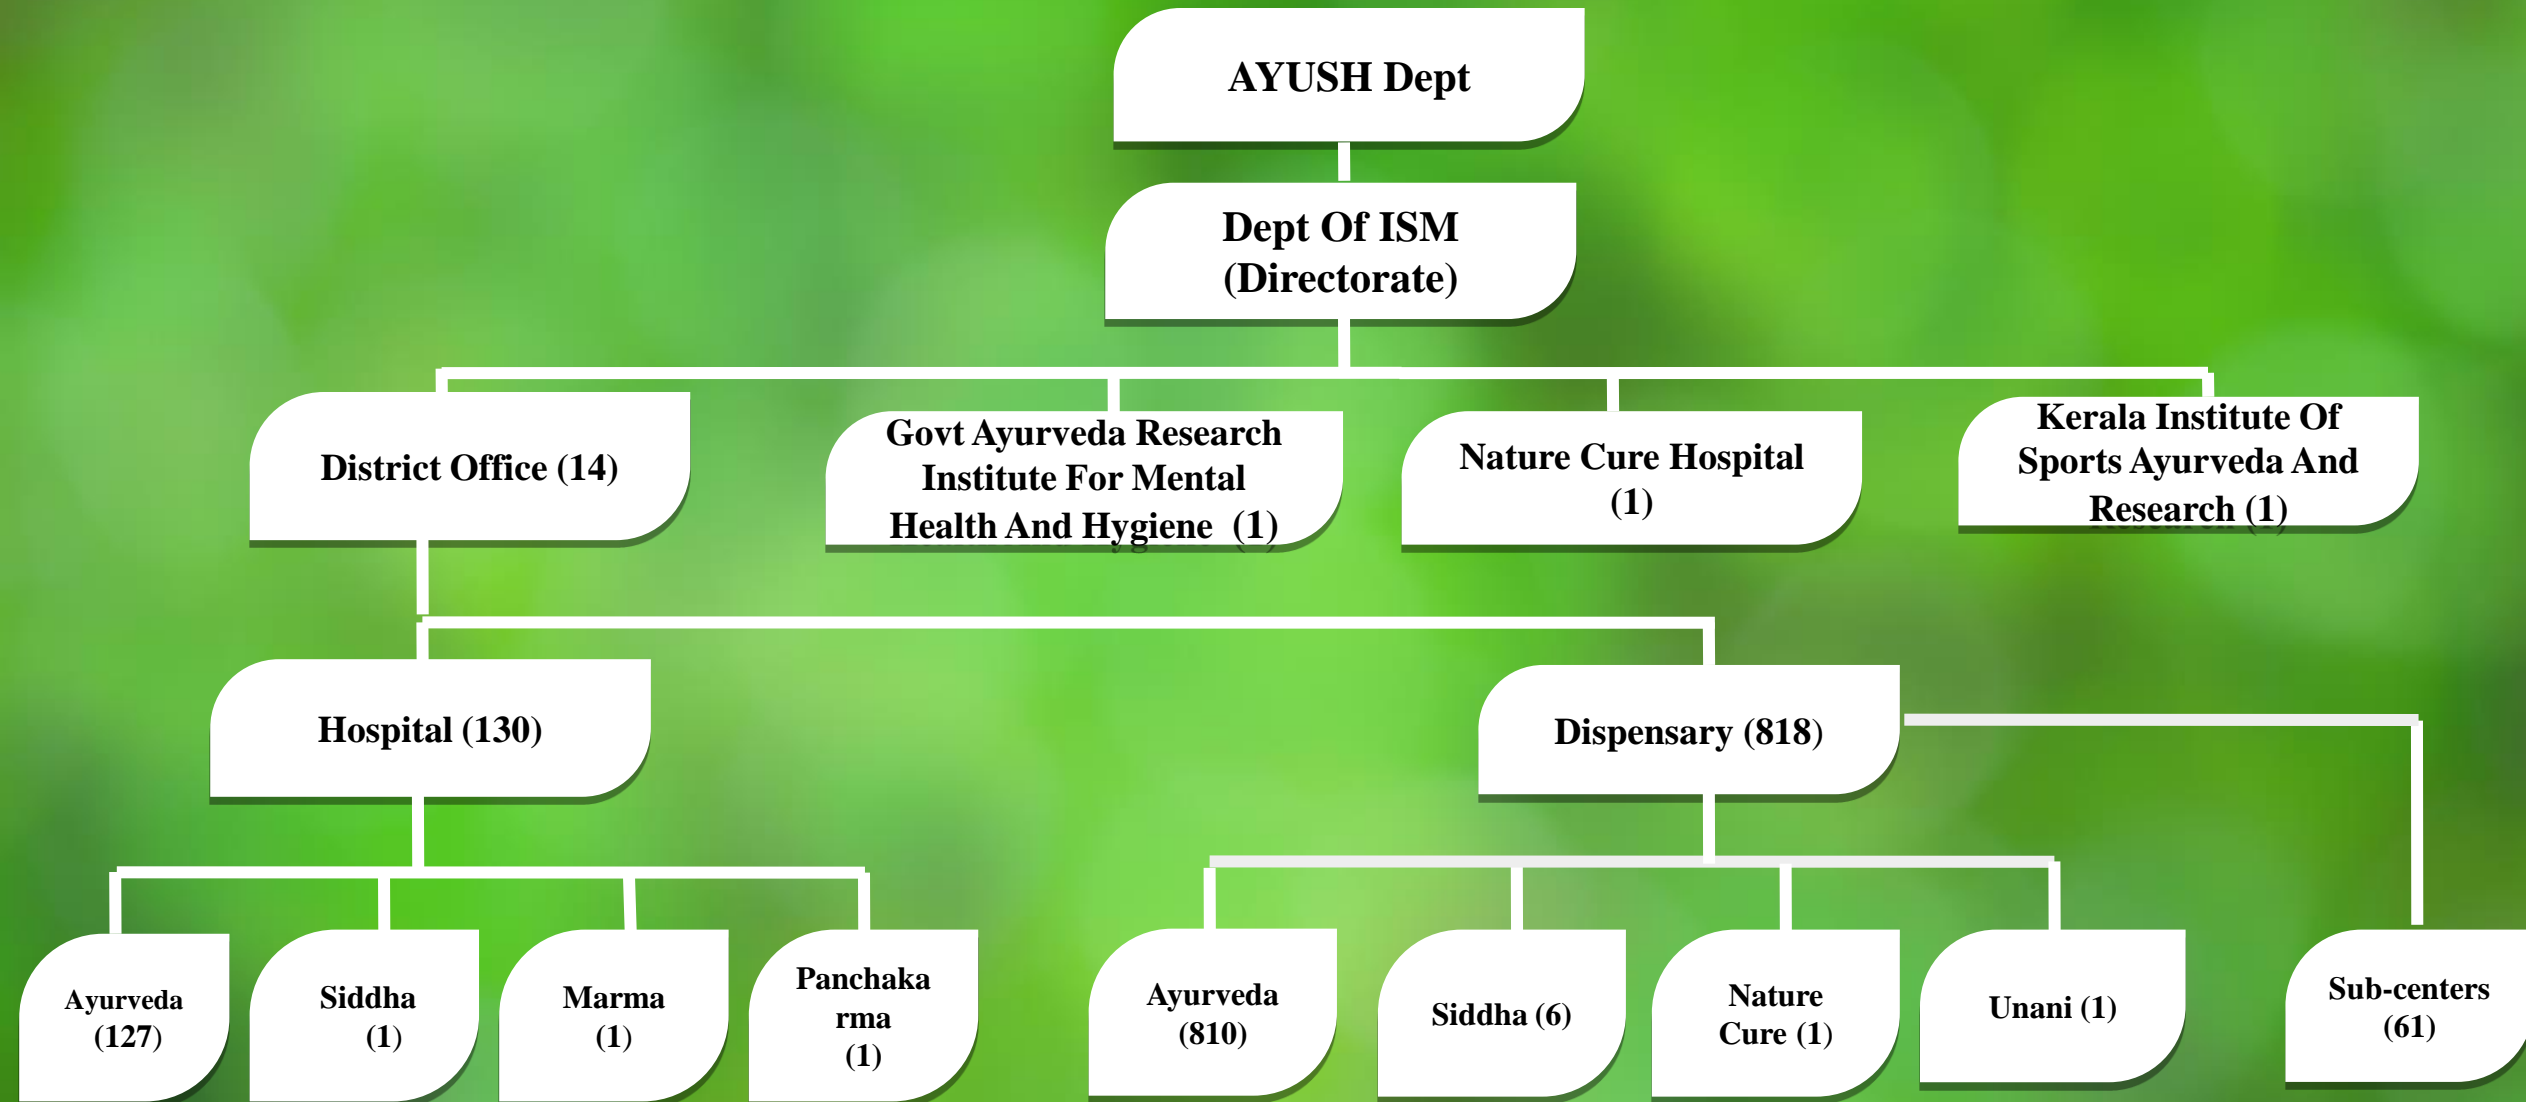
AYUSH Dept

Dept Of ISM (Directorate)

District Office (14)

Govt Ayurveda Research Institute For Mental Health And Hygiene (1)

Nature Cure Hospital (1)

Kerala Institute Of Sports Ayurveda And Research (1)

Hospital (130)

Dispensary (818)

Ayurveda (127)

Siddha (1)

Marma (1)

Panchaka rma (1)

Ayurveda (810)

Siddha (6)

Nature Cure (1)

Unani (1)

Sub-centers (61)